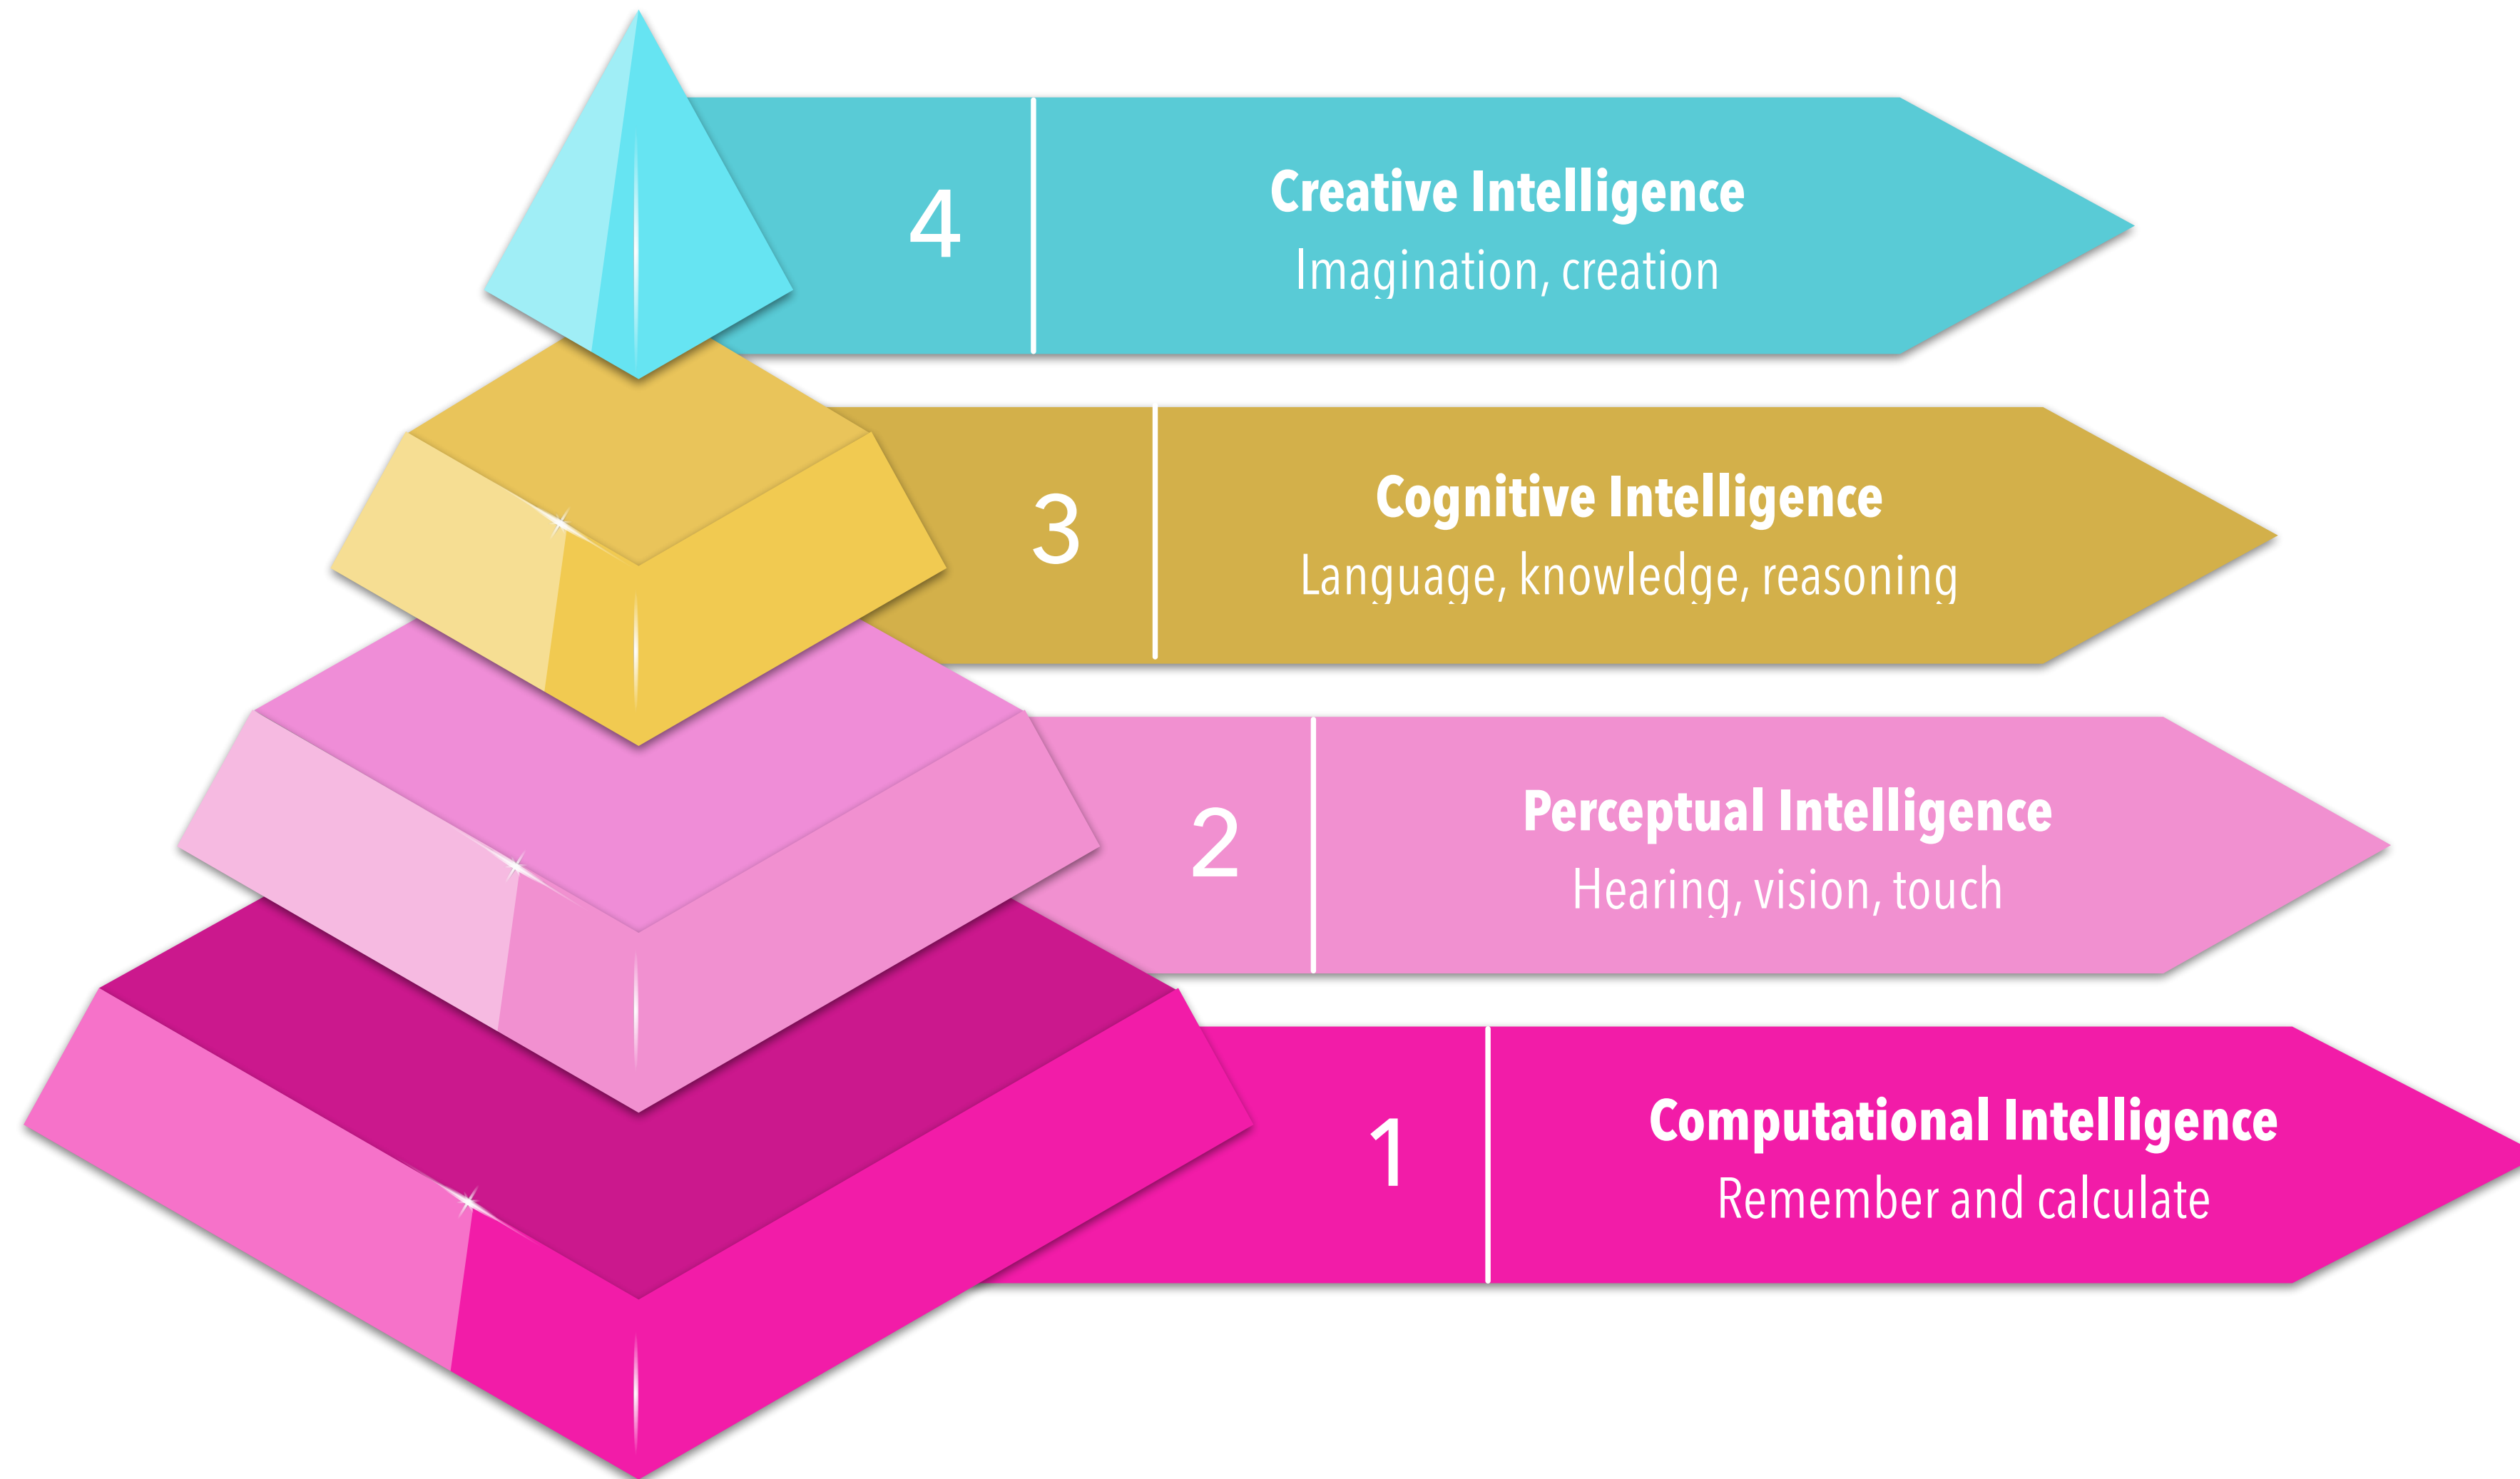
4
Creative Intelligence
Imagination, creation

3
Cognitive Intelligence
Language, knowledge, reasoning

2
Perceptual Intelligence
Hearing, vision, touch

1
Computational Intelligence
Remember and calculate